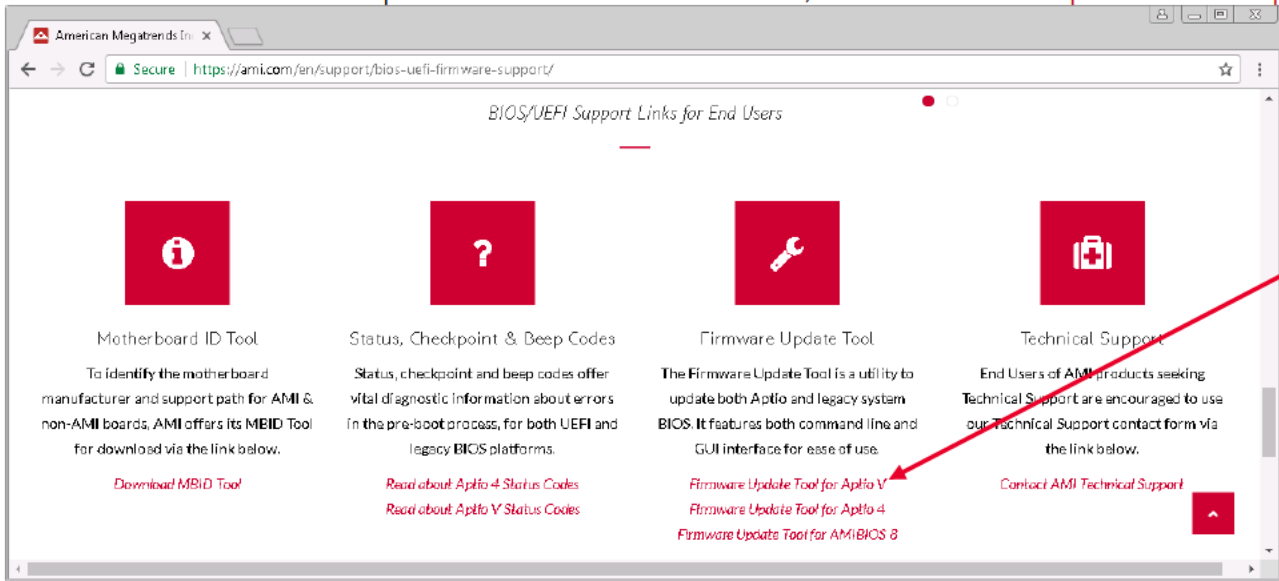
American Megatrends In ×

Secure https://ami.com/en/support/bios-uefi-firmware-support/

BIOS/UEFI Support Links for End Users

Motherboard ID Tool

To identify the motherboard manufacturer and support path for AMI & non-AMI boards, AMI offers its MBID Tool for download via the link below.

Download MBID Tool

Status, Checkpoint & Beep Codes

Status, checkpoint and beep codes offer vital diagnostic information about errors in the pre-boot process, for both UEFI and legacy BIOS platforms.

Read about Aptio 4 Status Codes
Read about Aptio V Status Codes

Firmware Update Tool

The Firmware Update Tool is a utility to update both Aptio and legacy system BIOS. It features both command line and GUI interface for ease of use.

Firmware Update Tool for Aptio V
Firmware Update Tool for Aptio 4
Firmware Update Tool for AMIBIOS 8

Technical Support

End Users of AMI products seeking Technical Support are encouraged to use our Technical Support contact form via the link below.

Contact AMI Technical Support